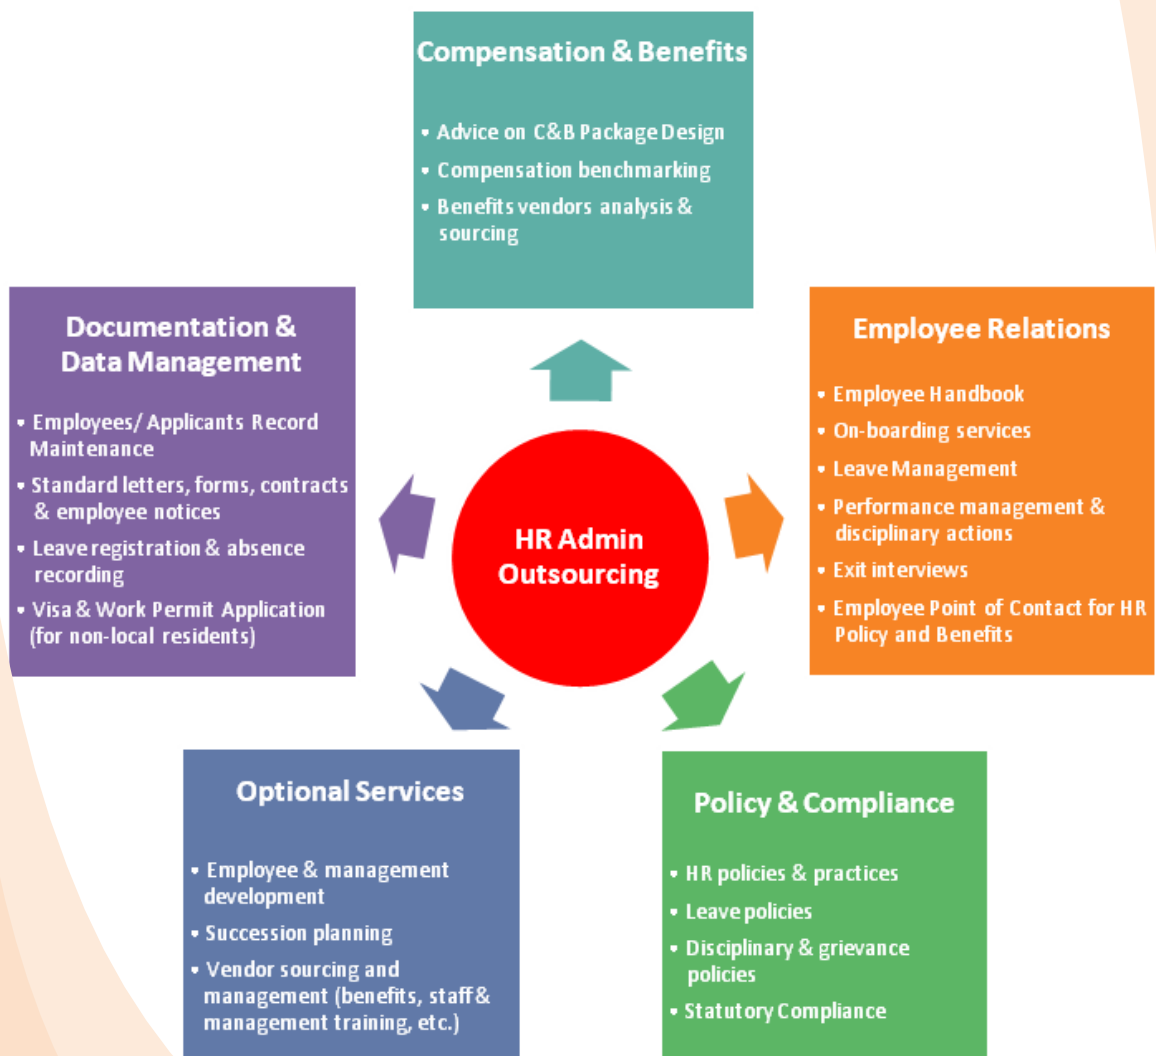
Compensation & Benefits

• Advice on C&B Package Design
• Compensation benchmarking
• Benefits vendors analysis & sourcing

Employee Relations

• Employee Handbook
• On-boarding services
• Leave Management
• Performance management & disciplinary actions
• Exit interviews
• Employee Point of Contact for HR Policy and Benefits

Policy & Compliance

• HR policies & practices
• Leave policies
• Disciplinary & grievance policies
• Statutory Compliance

Optional Services

• Employee & management development
• Succession planning
• Vendor sourcing and management (benefits, staff & management training, etc.)

Documentation & Data Management

• Employees/ Applicants Record Maintenance
• Standard letters, forms, contracts & employee notices
• Leave registration & absence recording
• Visa & Work Permit Application (for non-local residents)

HR Admin Outsourcing